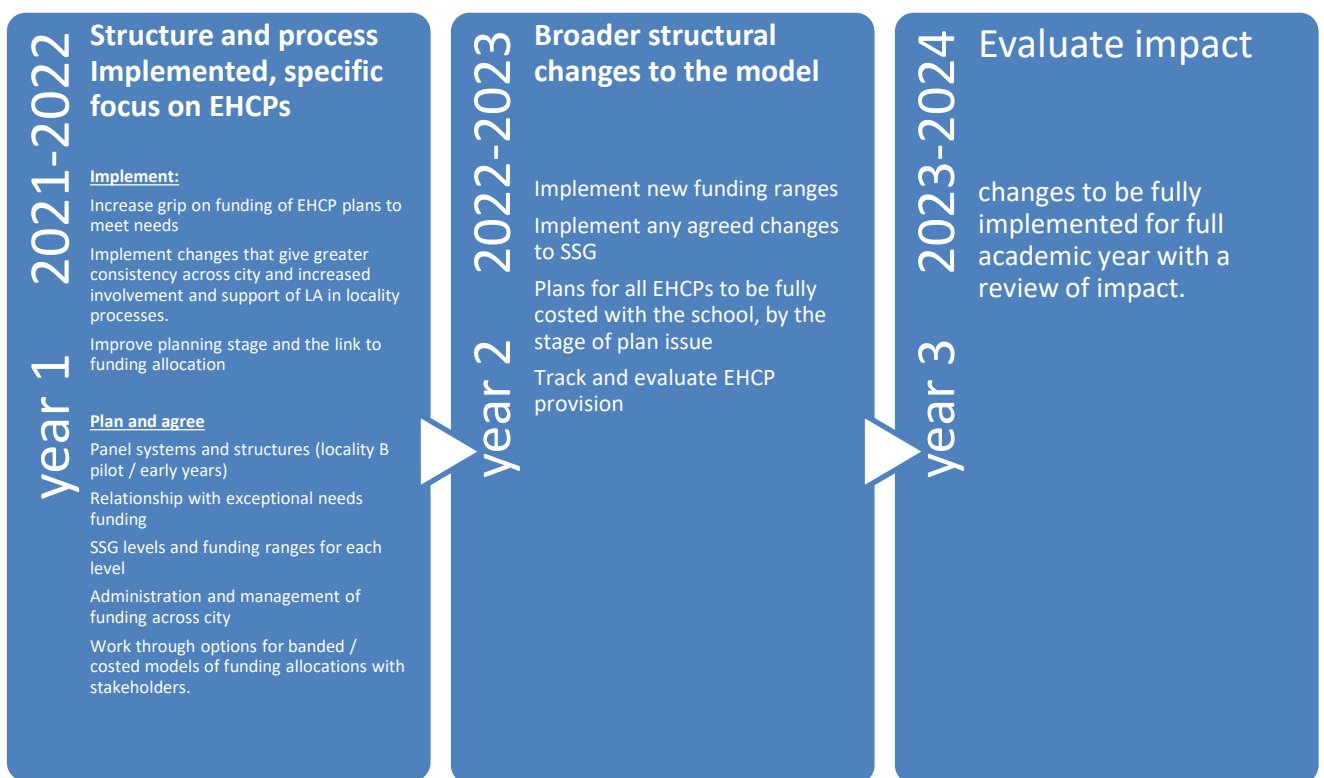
year 1 2021-2022

Structure and process Implemented, specific focus on EHCPs

Implement:

Increase grip on funding of EHCP plans to meet needs

Implement changes that give greater consistency across city and increased involvement and support of LA in locality processes.

Improve planning stage and the link to funding allocation

Plan and agree

Panel systems and structures (locality B pilot / early years)

Relationship with exceptional needs funding

SSG levels and funding ranges for each level

Administration and management of funding across city

Work through options for banded / costed models of funding allocations with stakeholders.

year 2 2022-2023

Broader structural changes to the model

Implement new funding ranges

Implement any agreed changes to SSG

Plans for all EHCPs to be fully costed with the school, by the stage of plan issue

Track and evaluate EHCP provision

year 3 2023-2024

Evaluate impact

changes to be fully implemented for full academic year with a review of impact.